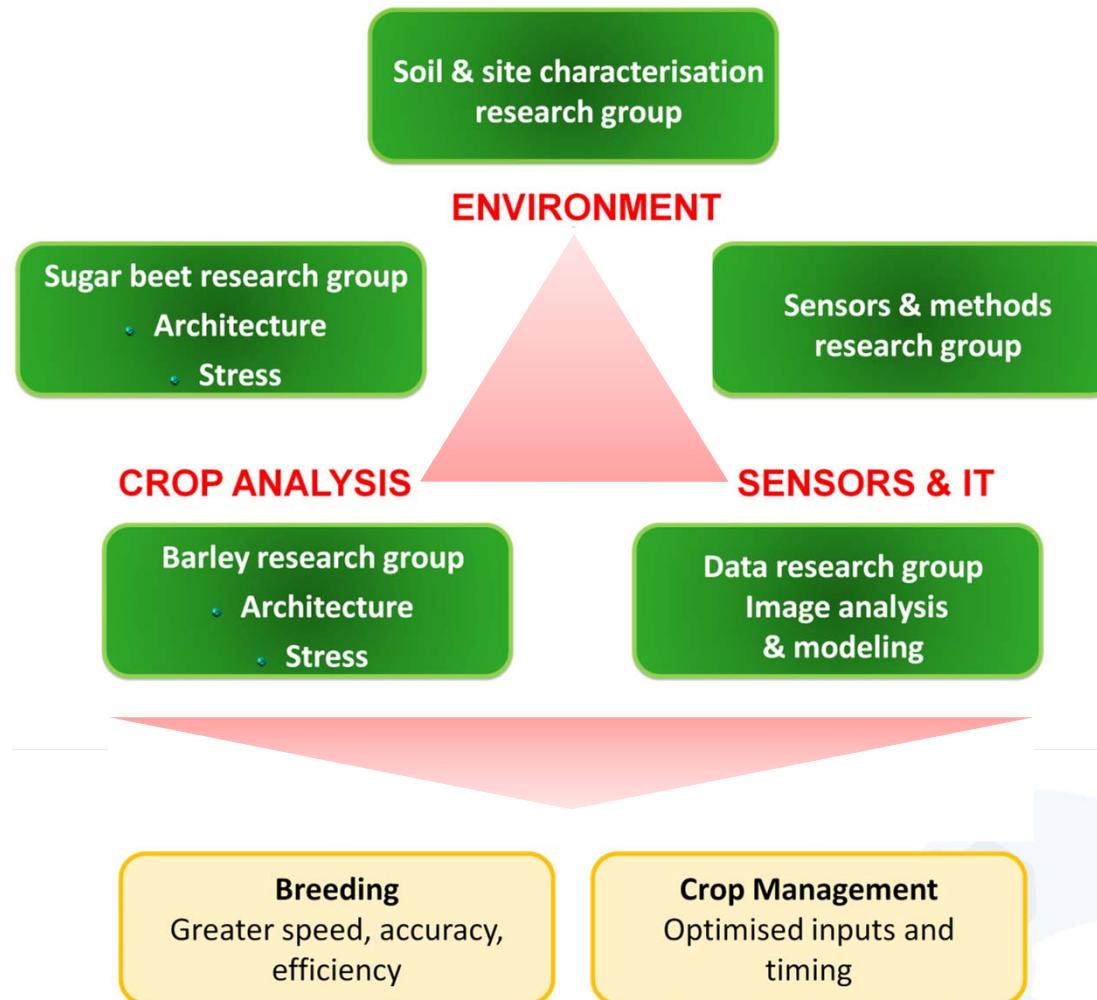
Soil & site characterisation research group

ENVIRONMENT

Sugar beet research group
- Architecture
- Stress

Sensors & methods research group

CROP ANALYSIS

SENSORS & IT

Barley research group
- Architecture
- Stress

Data research group
Image analysis
& modeling

Breeding
Greater speed, accuracy, efficiency

Crop Management
Optimised inputs and timing